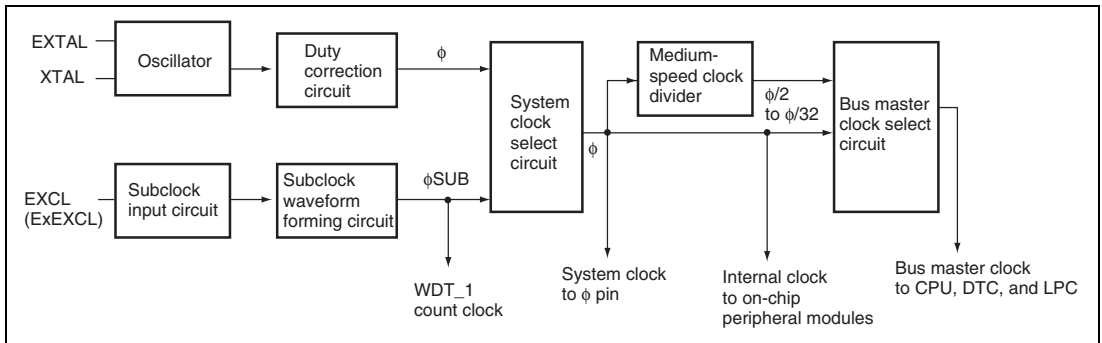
EXTAL
XTAL
Oscillator
Duty correction circuit
$\phi$
System clock select circuit
Medium-speed clock divider
$\phi/2$ to $\phi/32$
Bus master clock select circuit
$\phi$
EXCL (ExEXCL)
Subclock input circuit
Subclock waveform forming circuit
$\phi SUB$
WDT_1 count clock
System clock to $\phi$ pin
Internal clock to on-chip peripheral modules
Bus master clock to CPU, DTC, and LPC